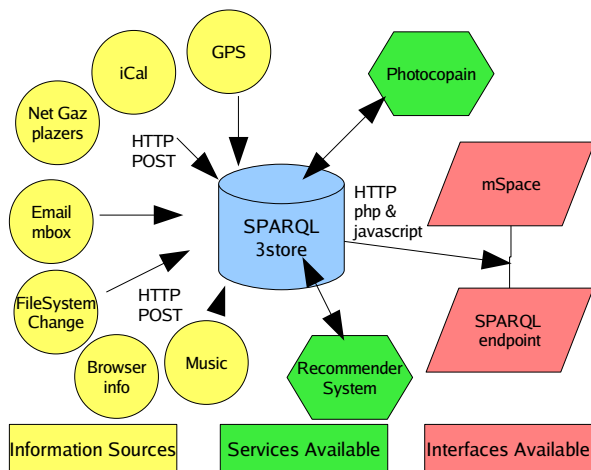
Net Gaz plazers

iCal

GPS

Photocopain

HTTP POST

SPARQL 3store

HTTP php & javascript

mSpace

Email mbox

FileSystem Change

HTTP POST

SPARQL endpoint

Browser info

Music

Recommender System

Information Sources

Services Available

Interfaces Available